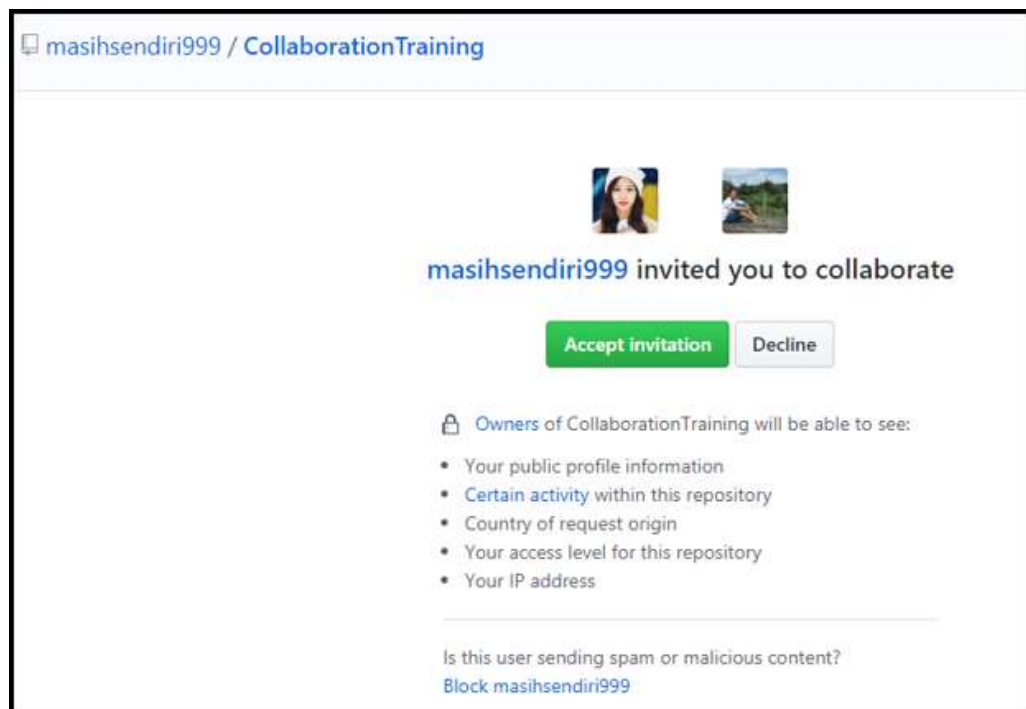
masihsendiri999 / CollaborationTraining

masihsendiri999 invited you to collaborate

Accept invitation Decline

Owners of CollaborationTraining will be able to see:

- Your public profile information
- Certain activity within this repository
- Country of request origin
- Your access level for this repository
- Your IP address

Is this user sending spam or malicious content?
Block masihsendiri999